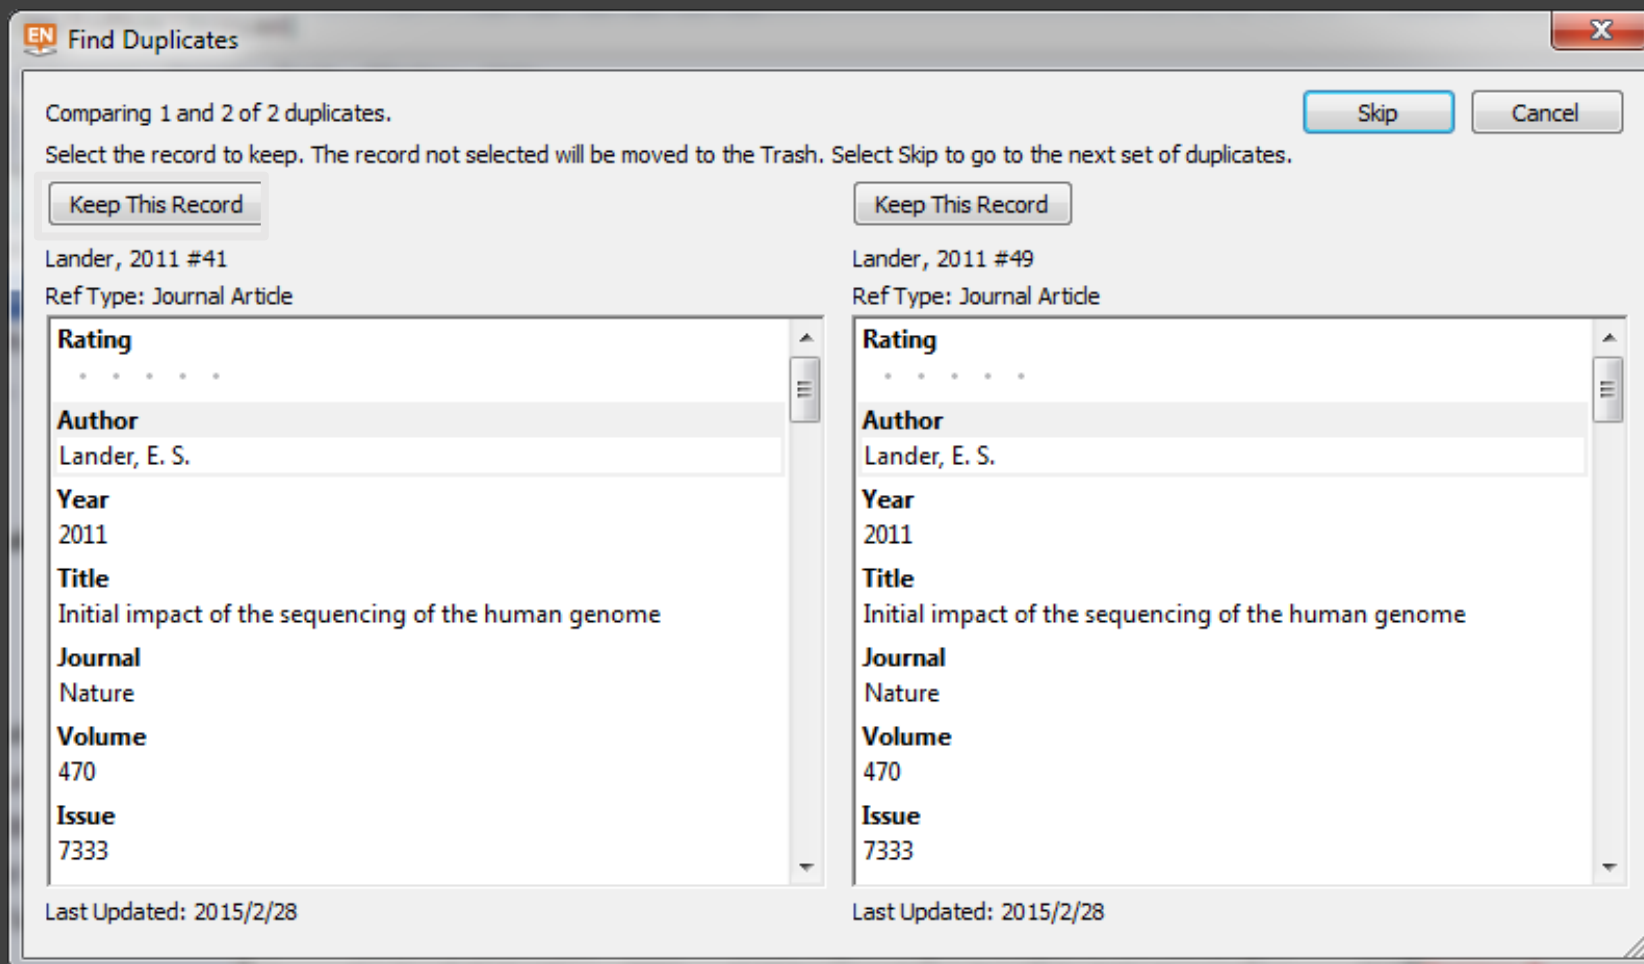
EN Find Duplicates

X

Comparing 1 and 2 of 2 duplicates.

Skip

Cancel

Select the record to keep. The record not selected will be moved to the Trash. Select Skip to go to the next set of duplicates.

Keep This Record

Lander, 2011 #41

Ref Type: Journal Article

Rating

Author
Lander, E. S.

Year
2011

Title
Initial impact of the sequencing of the human genome

Journal
Nature

Volume
470

Issue
7333

Last Updated: 2015/2/28

Keep This Record

Lander, 2011 #49

Ref Type: Journal Article

Rating

Author
Lander, E. S.

Year
2011

Title
Initial impact of the sequencing of the human genome

Journal
Nature

Volume
470

Issue
7333

Last Updated: 2015/2/28